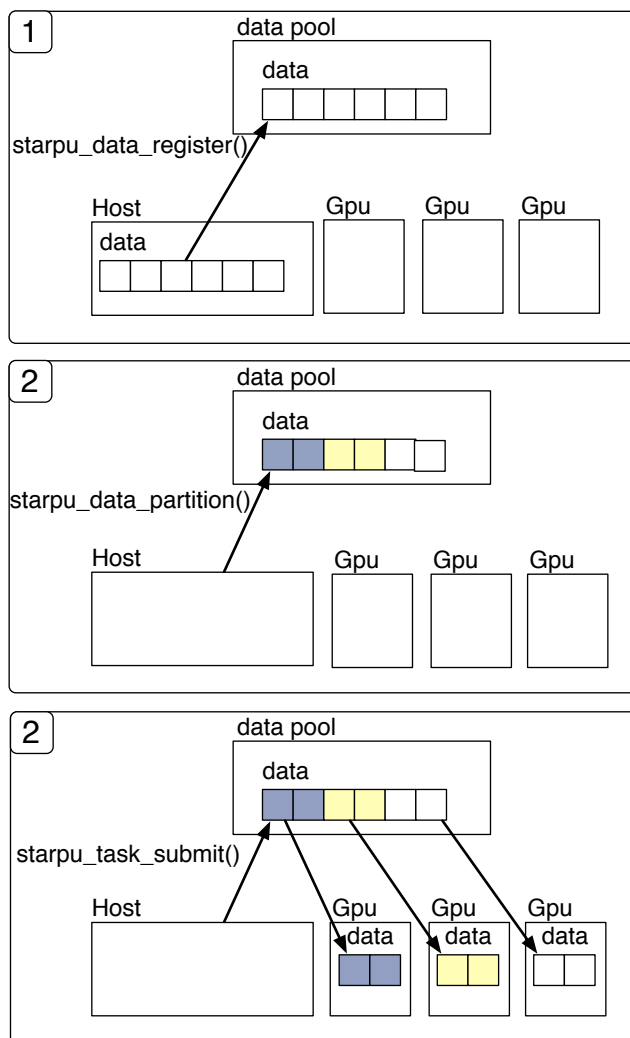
1

data pool

data

starpu_data_register()

Host

data

Gpu

Gpu

Gpu

2

data pool

data

starpu_data_partition()

Host

Gpu

Gpu

Gpu

2

data pool

data

starpu_task_submit()

Host

Gpu

data

Gpu

data

Gpu

data